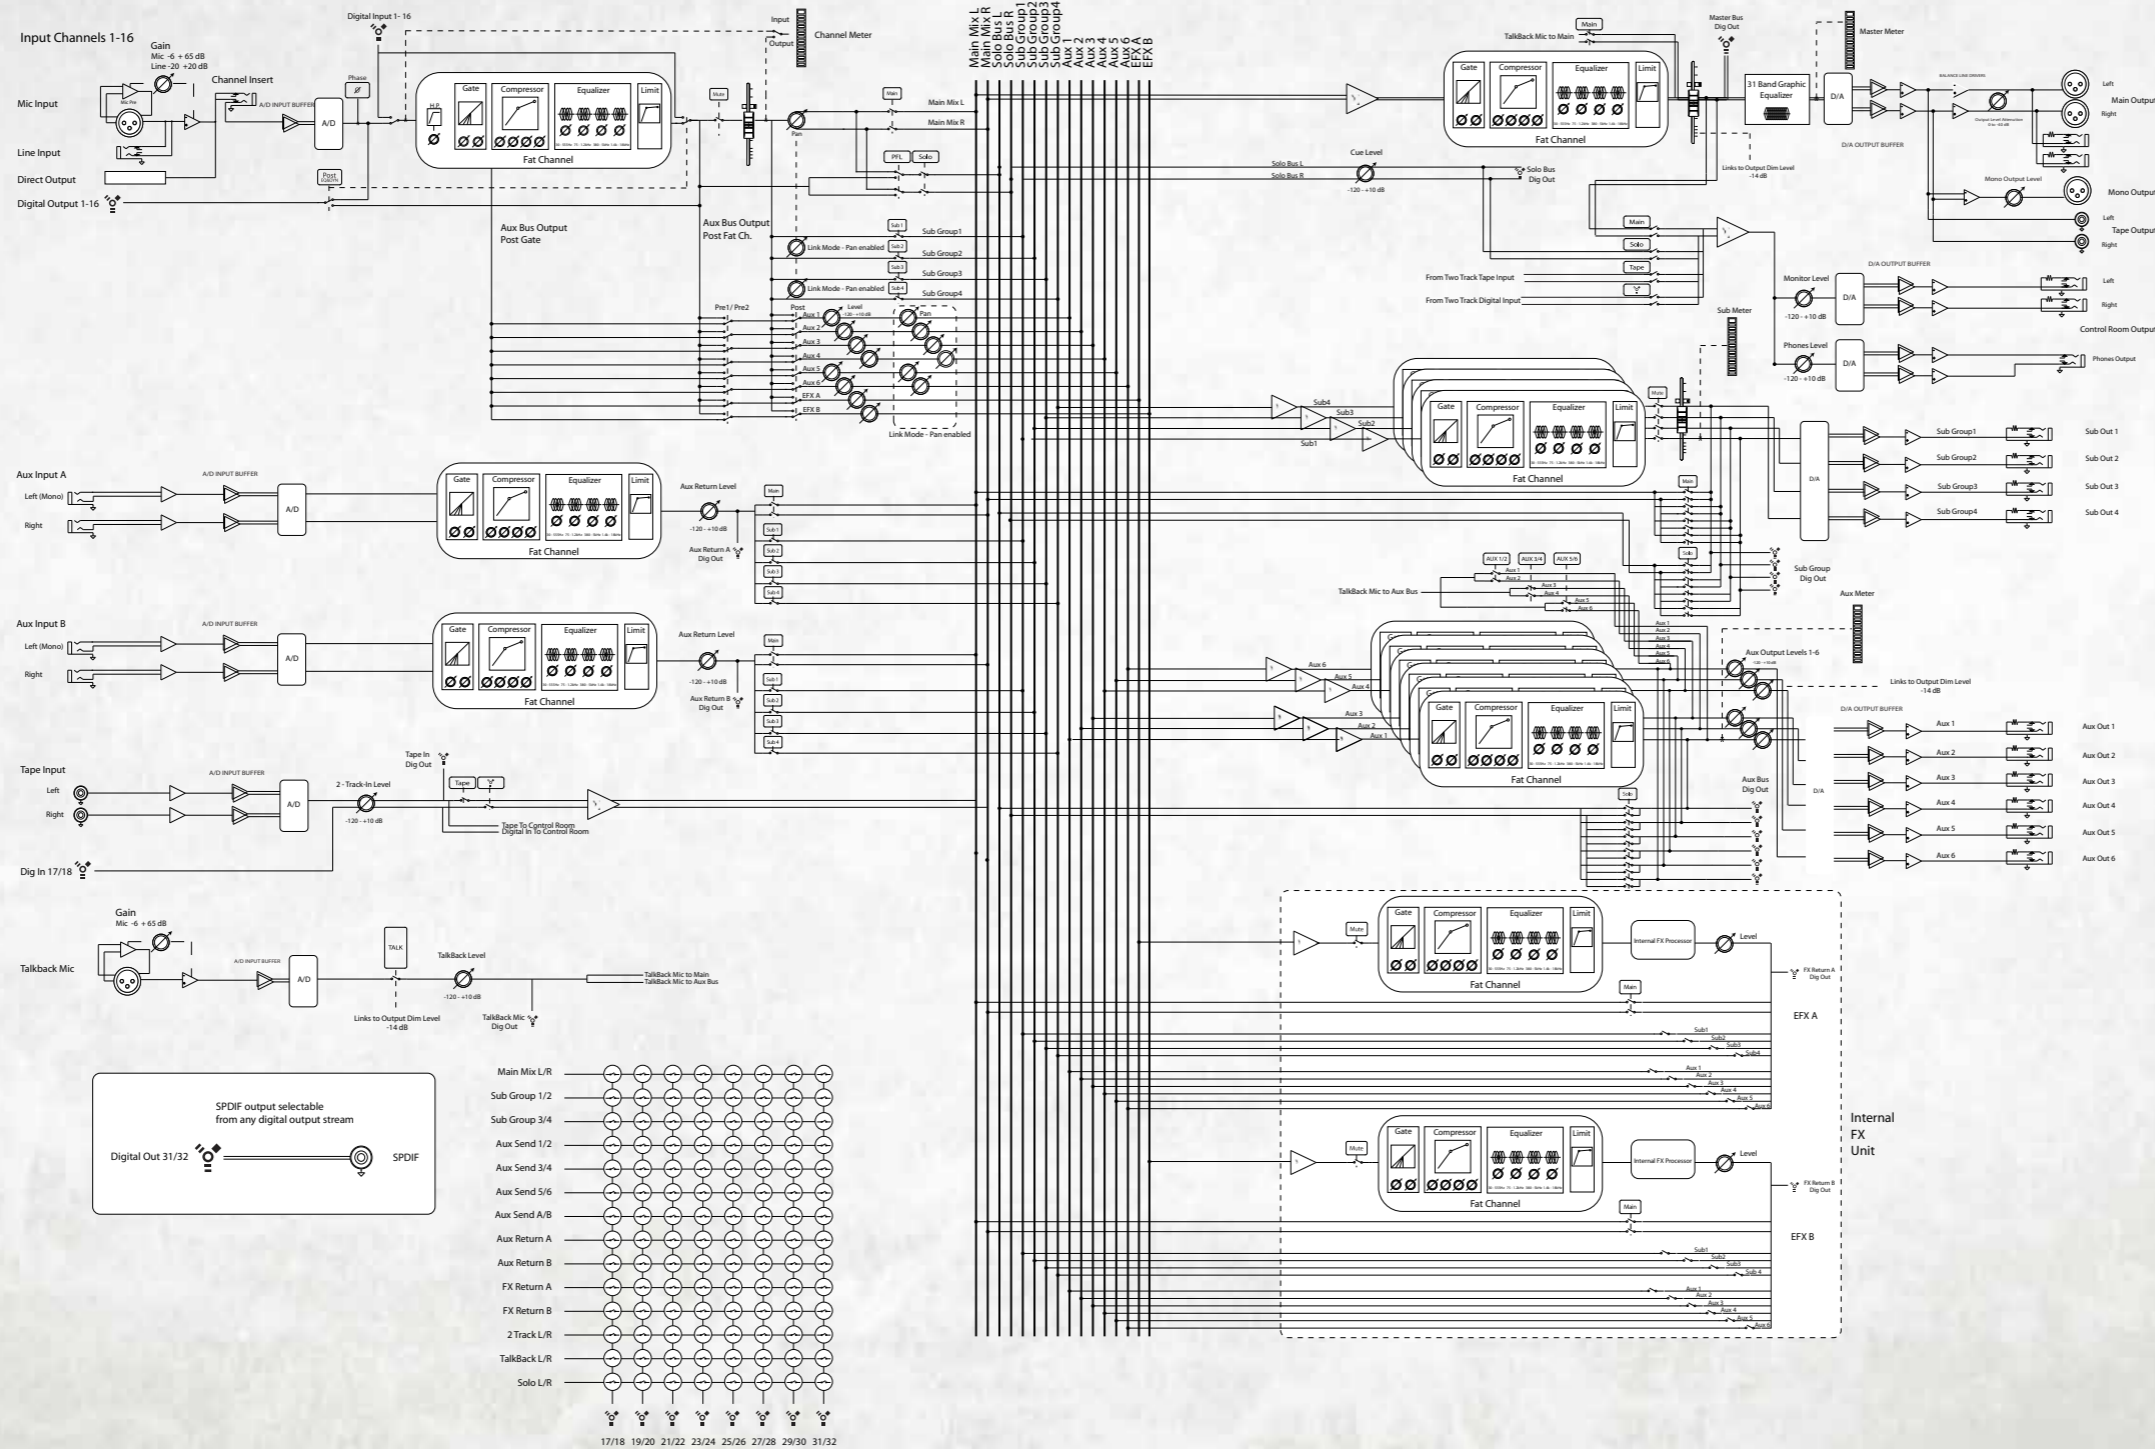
Input Channels 1-16

Gain
Mic -6 + 65 dB
Line -20 +20 dB

Mic Input
Mic Pre
Channel Insert
A/D INPUT BUFFER
A/D
Line Input
Direct Output
Digital Output 1-16
Post

Digital Input 1- 16
Phase
Input
Output
Channel Meter

H P
Gate
Compressor
Equalizer
Limit
Fat Channel

Mute
Pan
Main
Main Mix L
Main Mix R
PFL
Solo

Aux Bus Output
Post Gate

Aux Bus Output
Post Fat Ch.

Sub 1
Link Mode - Pan enabled
Sub 2
Sub Group1
Sub Group2
Sub 3
Link Mode - Pan enabled
Sub 4
Sub Group3
Sub Group4

Pre1/ Pre2
Post
Level
-120 - +10 dB
Pan
Aux 1
Aux 2
Aux 3
Aux 4
Aux 5
Aux 6
EFX A
EFX B
Link Mode - Pan enabled

Main Mix L
Main Mix R
Solo Bus L
Solo Bus R
Sub Group1
Sub Group2
Sub Group3
Sub Group4
Aux 1
Aux 2
Aux 3
Aux 4
Aux 5
Aux 6
EFX A
EFX B

TalkBack Mic to Main
Main
Master Bus
Dig Out
Master Meter
31 Band Graphic Equalizer
D/A
BALANCE LINE DRIVERS
Output Level Attenuation
Left
Main Output
Right
Fat Channel
Links to Output Dim Level
-14 dB
D/A OUTPUT BUFFER

Solo Bus L
Solo Bus R
Cue Level
-120 - +10 dB
Solo Bus
Dig Out

Mono Output Level
Mono Output
Left
Tape Output
Right

Main
Solo
Tape
From Two Track Tape Input
From Two Track Digital Input

D/A OUTPUT BUFFER
Monitor Level
-120 - +10 dB
D/A
Left
Right
Control Room Output
Phones Level
-120 - +10 dB
D/A
Phones Output

Sub Meter
Sub4
Sub3
Sub2
Sub1
Mute
Gate
Compressor
Equalizer
Limit
Fat Channel
D/A
Sub Group1
Sub Group2
Sub Group3
Sub Group4
Sub Out 1
Sub Out 2
Sub Out 3
Sub Out 4
Main
Solo
Sub Group
Dig Out

Aux Input A
A/D INPUT BUFFER
Left (Mono)
Right
A/D
Gate
Compressor
Equalizer
Limit
Fat Channel
Aux Return Level
-120 - +10 dB
Main
Sub 1
Sub 2
Sub 3
Sub 4
Aux Return A
Dig Out

AUX 1/2
AUX 3/4
AUX 5/6
Aux 1
Aux 2
Aux 3
Aux 4
Aux 5
Aux 6
TalkBack Mic to Aux Bus
Aux Meter

Aux Input B
A/D INPUT BUFFER
Left (Mono)
Right
A/D
Gate
Compressor
Equalizer
Limit
Fat Channel
Aux Return Level
-120 - +10 dB
Main
Sub 1
Sub 2
Sub 3
Sub 4
Aux Return B
Dig Out

Aux 6
Aux 5
Aux 4
Aux 3
Aux 2
Aux 1
Aux Output Levels 1-6
-120 - +10 dB
Links to Output Dim Level
-14 dB
D/A OUTPUT BUFFER
Gate
Compressor
Equalizer
Limit
Fat Channel
Solo
Aux Bus
Dig Out
D/A
Aux 1
Aux 2
Aux 3
Aux 4
Aux 5
Aux 6
Aux Out 1
Aux Out 2
Aux Out 3
Aux Out 4
Aux Out 5
Aux Out 6

Tape Input
Left
Right
A/D INPUT BUFFER
A/D
2 - Track-In Level
-120 - +10 dB
Tape In
Dig Out
Tape
Tape To Control Room
Digital In To Control Room
Dig In 17/18

Gain
Mic -6 + 65 dB
Talkback Mic
A/D INPUT BUFFER
A/D
TALK
TalkBack Level
-120 - +10 dB
TalkBack Mic to Main
TalkBack Mic to Aux Bus
Links to Output Dim Level
-14 dB
TalkBack Mic
Dig Out

Mute
Gate
Compressor
Equalizer
Limit
Fat Channel
Internal FX Processor
Level
FX Return A
Dig Out
Main
EFX A
Sub1
Sub2
Sub3
Sub4
Aux 1
Aux 2
Aux 3
Aux 4
Aux 5
Aux 6

Internal
FX
Unit

Mute
Gate
Compressor
Equalizer
Limit
Fat Channel
Internal FX Processor
Level
FX Return B
Dig Out
Main
EFX B
Sub1
Sub2
Sub3
Sub 4
Aux 1
Aux 2
Aux 3
Aux 4
Aux 5
Aux 6

SPDIF output selectable
from any digital output stream
Digital Out 31/32
SPDIF

Main Mix L/R
Sub Group 1/2
Sub Group 3/4
Aux Send 1/2
Aux Send 3/4
Aux Send 5/6
Aux Send A/B
Aux Return A
Aux Return B
FX Return A
FX Return B
2 Track L/R
TalkBack L/R
Solo L/R

17/18 19/20 21/22 23/24 25/26 27/28 29/30 31/32